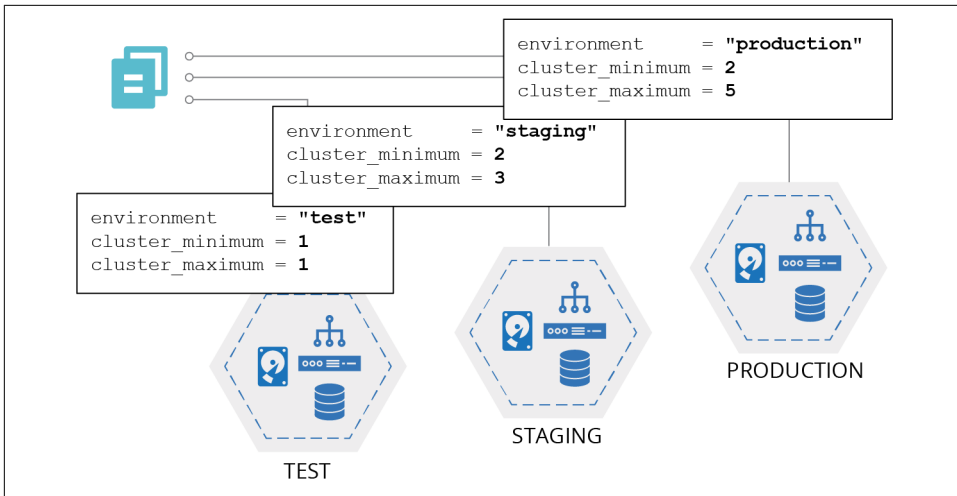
environment = "production"
cluster_minimum = 2
cluster_maximum = 5

environment = "staging"
cluster_minimum = 2
cluster_maximum = 3

environment = "test"
cluster_minimum = 1
cluster_maximum = 1

PRODUCTION

STAGING

TEST